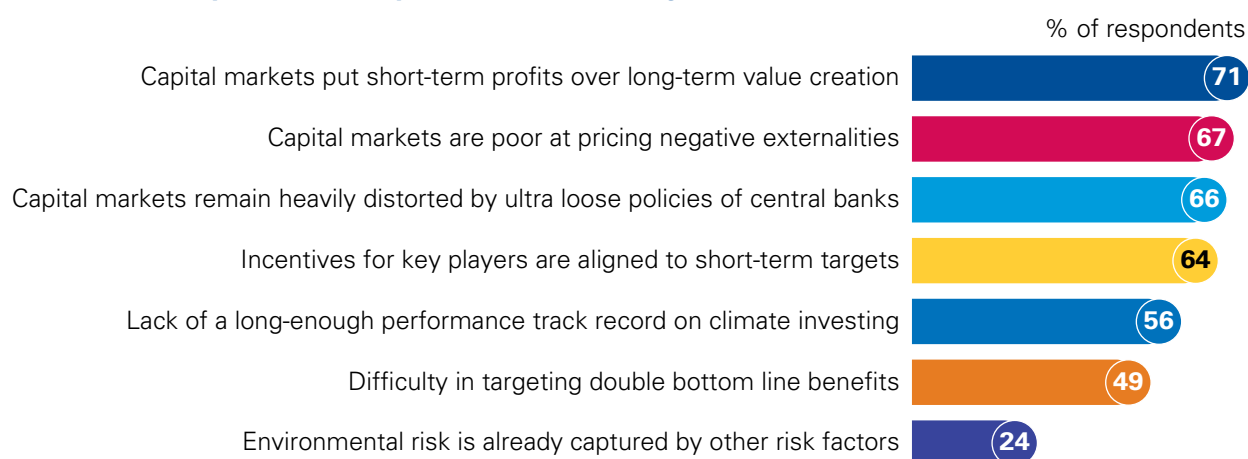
% of respondents

Capital markets put short-term profits over long-term value creation 71

Capital markets are poor at pricing negative externalities 67

Capital markets remain heavily distorted by ultra loose policies of central banks 66

Incentives for key players are aligned to short-term targets 64

Lack of a long-enough performance track record on climate investing 56

Difficulty in targeting double bottom line benefits 49

Environmental risk is already captured by other risk factors 24